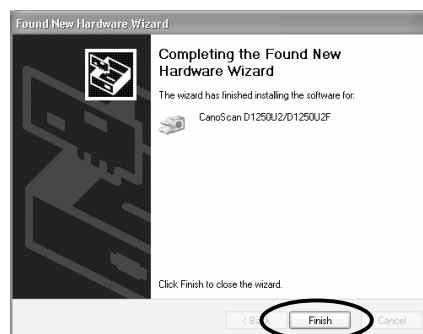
Found New Hardware Wizard

Completing the Found New Hardware Wizard

The wizard has finished installing the software for:

CanoScan D1250U2/D1250U2F

Click Finish to close the wizard.

< Back

Finish

Cancel